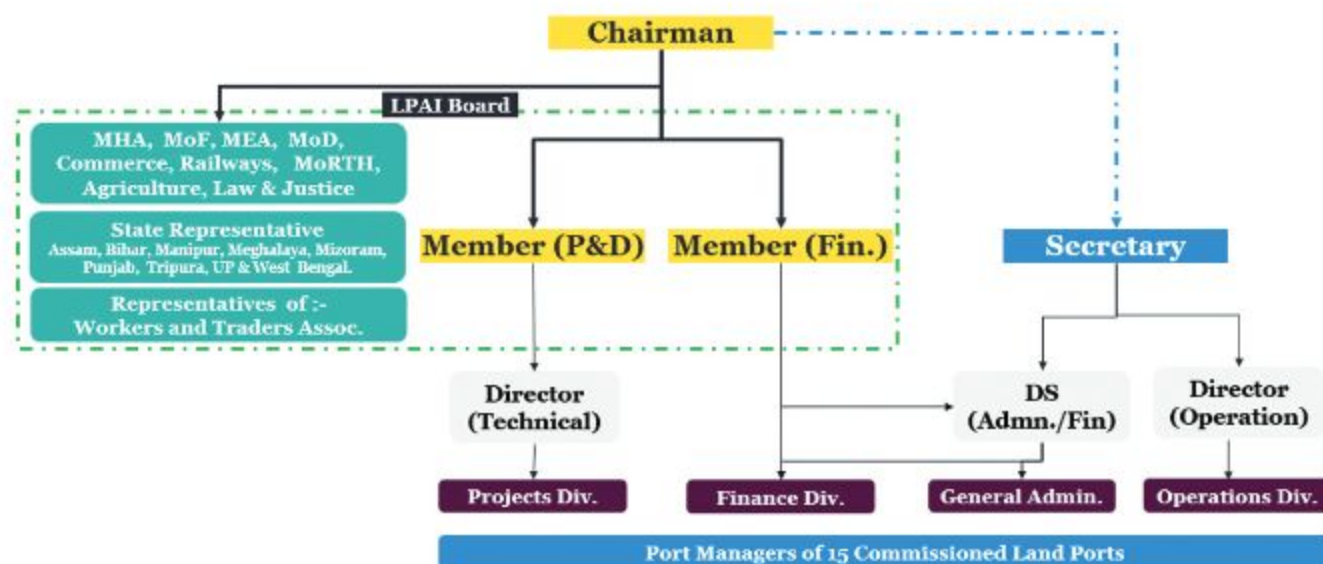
Chairman

LPAI Board

MHA, MoF, MEA, MoD, Commerce, Railways, MoRTH, Agriculture, Law & Justice

State Representative
Assam, Bihar, Manipur, Meghalaya, Mizoram, Punjab, Tripura, UP & West Bengal.

Representatives of :-
Workers and Traders Assoc.

Member (P&D)

Member (Fin.)

Secretary

Director (Technical)

DS (Admn./Fin)

Director (Operation)

Projects Div.

Finance Div.

General Admin.

Operations Div.

Port Managers of 15 Commissioned Land Ports